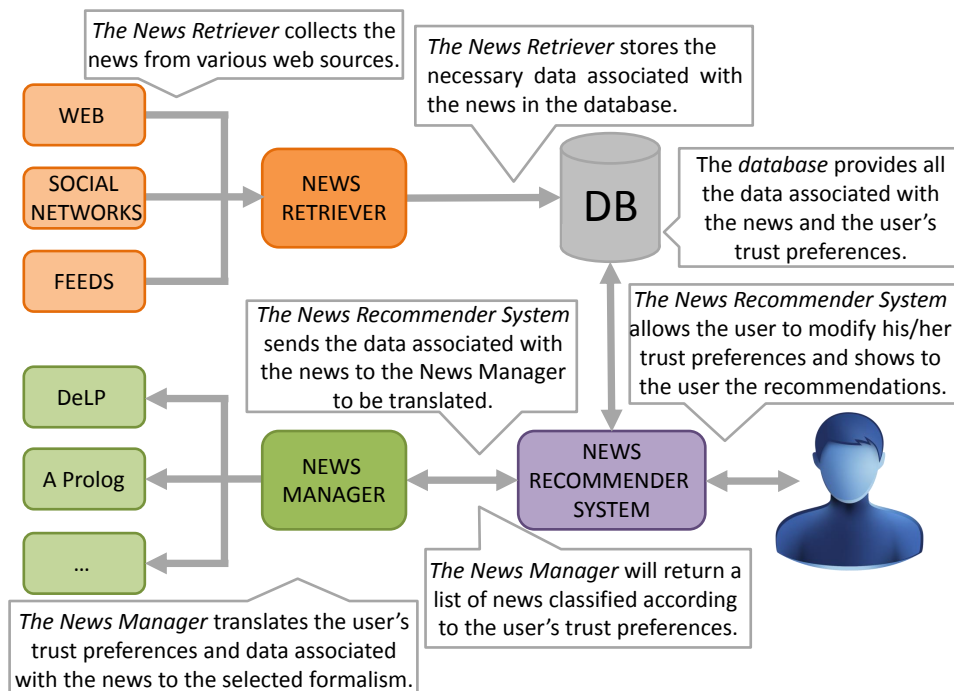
The News Retriever collects the news from various web sources.

The News Retriever stores the necessary data associated with the news in the database.

WEB

SOCIAL NETWORKS

FEEDS

NEWS RETRIEVER

DB

The database provides all the data associated with the news and the user's trust preferences.

The News Recommender System sends the data associated with the news to the News Manager to be translated.

The News Recommender System allows the user to modify his/her trust preferences and shows to the user the recommendations.

DeLP

A Prolog

...

NEWS MANAGER

NEWS RECOMMENDER SYSTEM

The News Manager will return a list of news classified according to the user's trust preferences.

The News Manager translates the user's trust preferences and data associated with the news to the selected formalism.